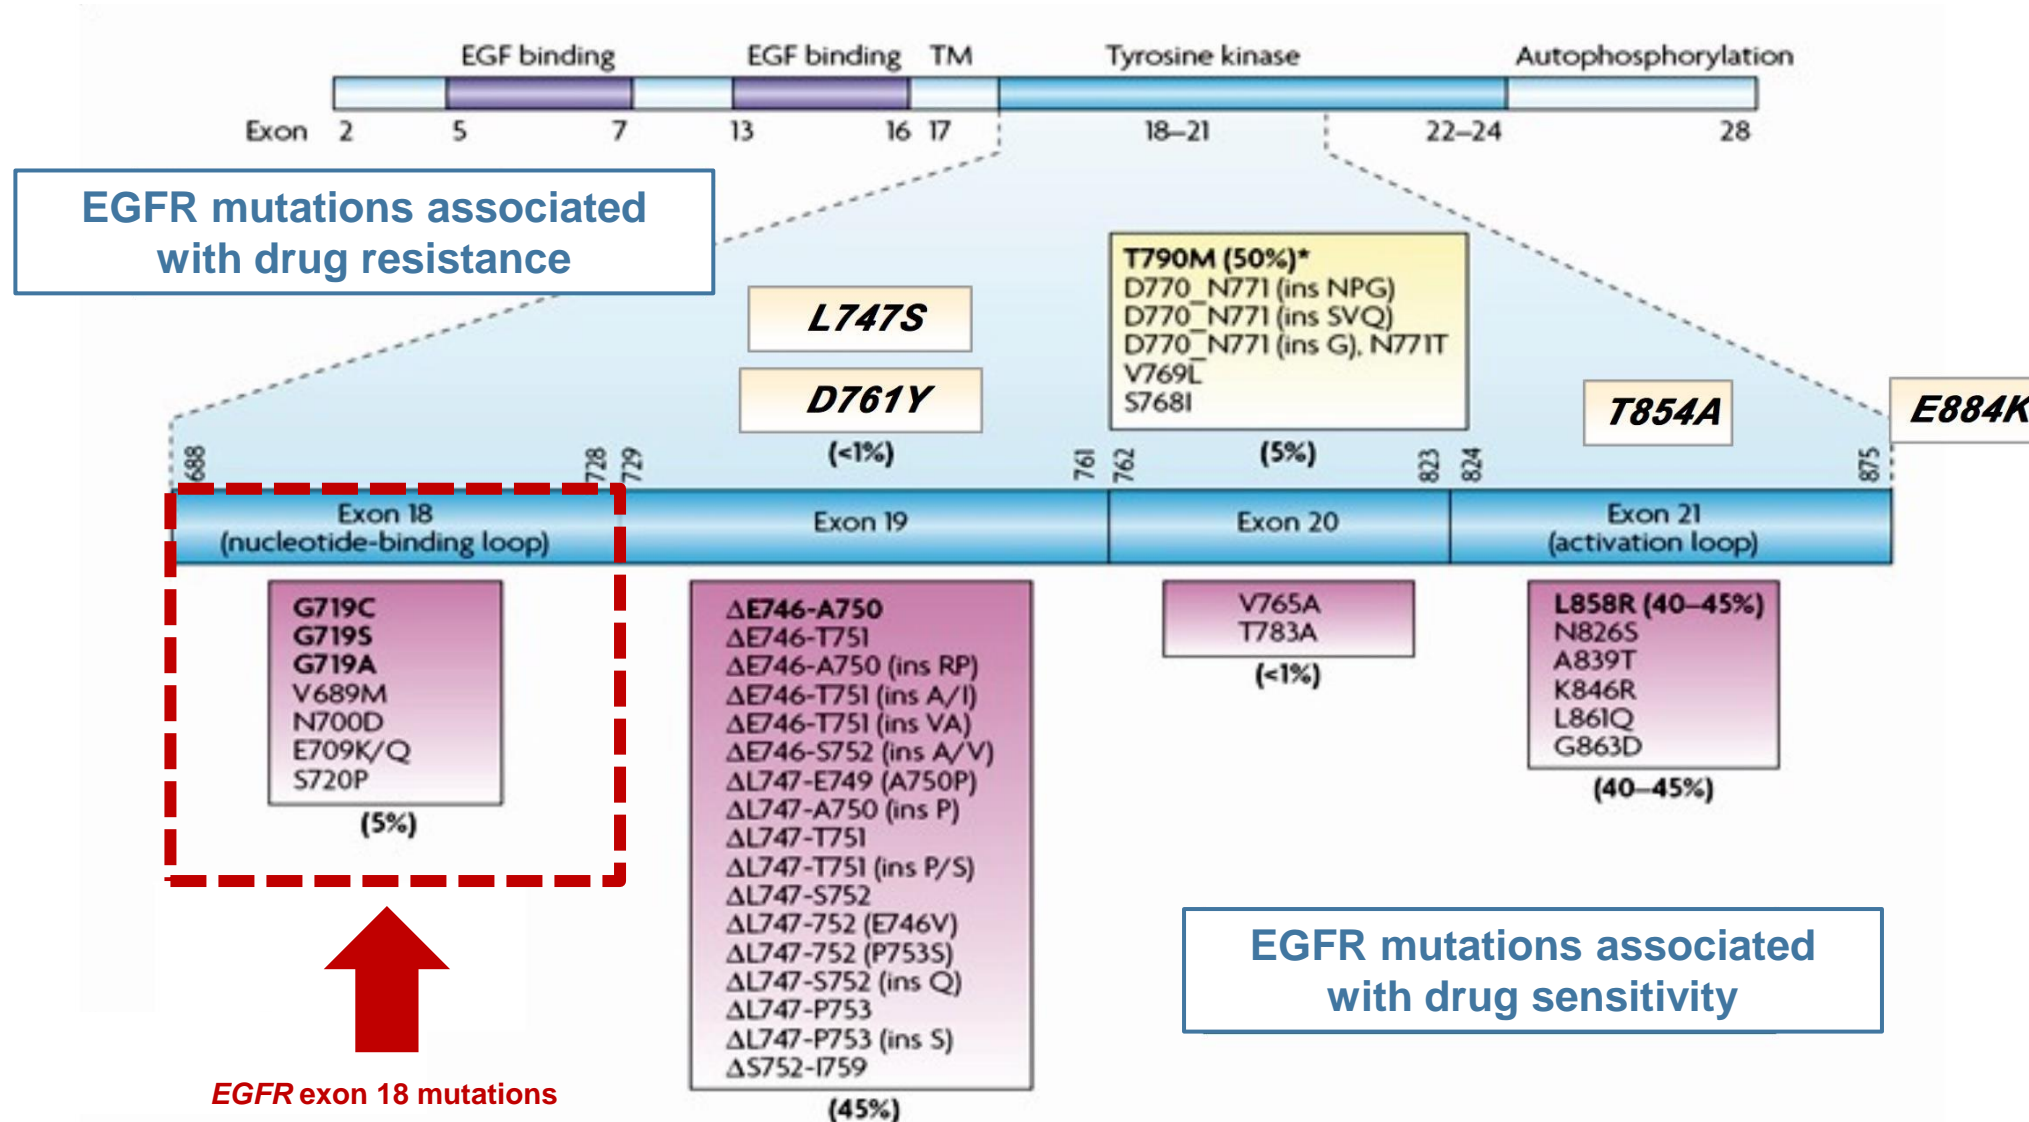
EGF binding EGF binding TM Tyrosine kinase Autophosphorylation

Exon 2 5 7 13 16 17 18–21 22–24 28

EGFR mutations associated with drug resistance

L747S

D761Y

(<1%)

T790M (50%)*
D770_N771 (ins NPG)
D770_N771 (ins SVQ)
D770_N771 (ins G), N771T
V769L
S768I

(5%)

T854A

E884K

688 728 729 761 762 823 824 875

Exon 18 (nucleotide-binding loop)

Exon 19

Exon 20

Exon 21 (activation loop)

G719C
G719S
G719A
V689M
N700D
E709K/Q
S720P

(5%)

ΔE746-A750
ΔE746-T751
ΔE746-A750 (ins RP)
ΔE746-T751 (ins A/I)
ΔE746-T751 (ins VA)
ΔE746-S752 (ins A/V)
ΔL747-E749 (A750P)
ΔL747-A750 (ins P)
ΔL747-T751
ΔL747-T751 (ins P/S)
ΔL747-S752
ΔL747-752 (E746V)
ΔL747-752 (P753S)
ΔL747-S752 (ins Q)
ΔL747-P753
ΔL747-P753 (ins S)
ΔS752-I759

(45%)

V765A
T783A

(<1%)

L858R (40–45%)
N826S
A839T
K846R
L861Q
G863D

(40–45%)

EGFR mutations associated with drug sensitivity

EGFR exon 18 mutations